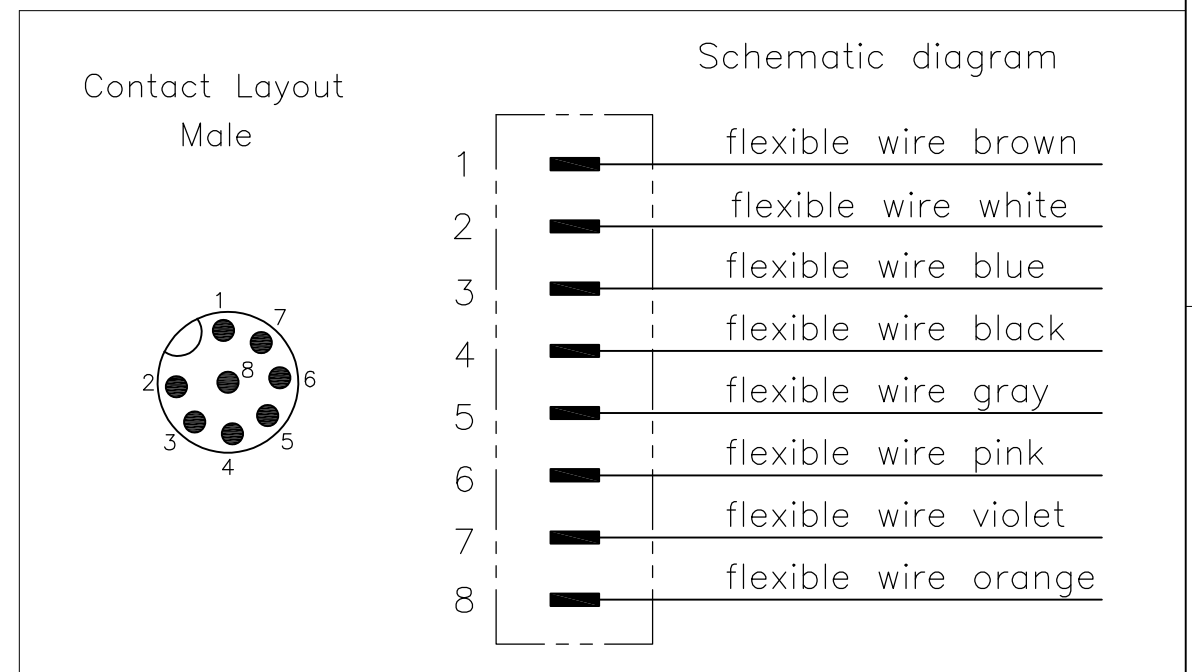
Contact Layout
Male

1 7 8 2 6 3 5 4

Schematic diagram

1 flexible wire brown
2 flexible wire white
3 flexible wire blue
4 flexible wire black
5 flexible wire gray
6 flexible wire pink
7 flexible wire violet
8 flexible wire orange